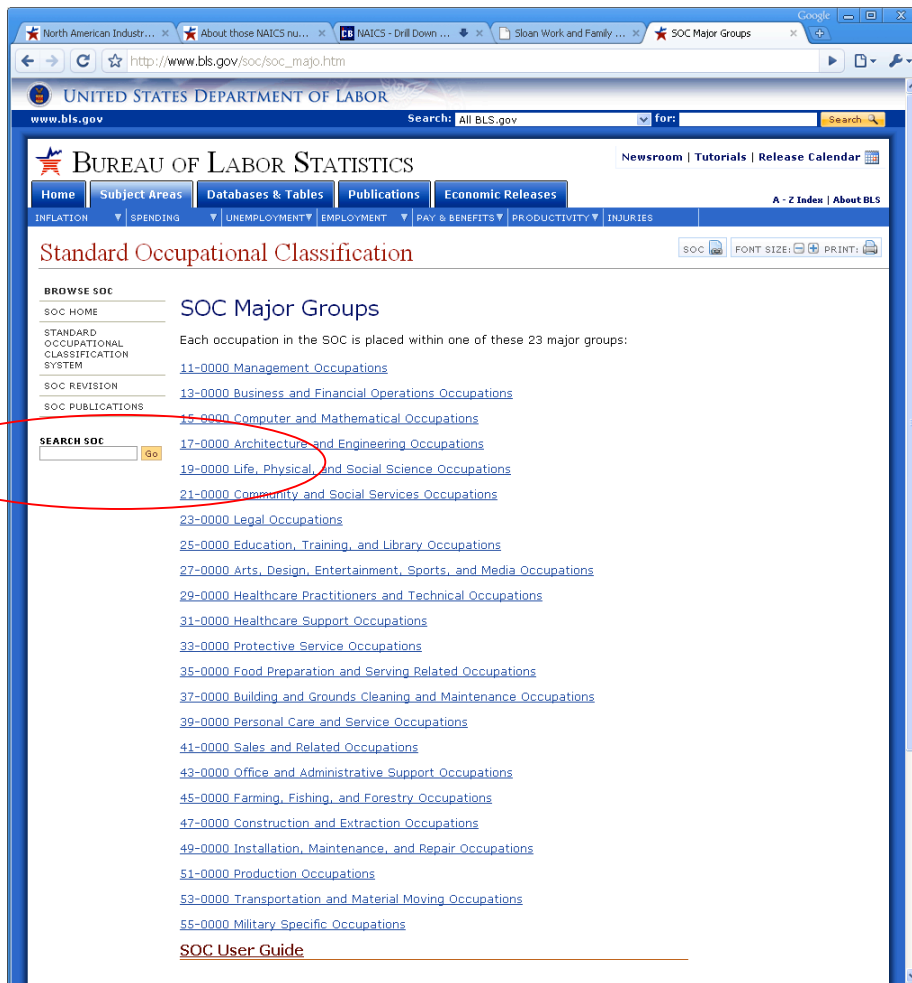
North American Industr... ×
About those NAICS nu... ×
NAICS - Drill Down ... ×
Sloan Work and Family ... ×
SOC Major Groups ×

Google

http://www.bls.gov/soc/soc_majo.htm

UNITED STATES DEPARTMENT OF LABOR

www.bls.gov
Search: All BLS.gov for: Search

BUREAU OF LABOR STATISTICS

Newsroom | Tutorials | Release Calendar

Home | Subject Areas | Databases & Tables | Publications | Economic Releases

A - Z Index | About BLS

INFLATION | SPENDING | UNEMPLOYMENT | EMPLOYMENT | PAY & BENEFITS | PRODUCTIVITY | INJURIES

Standard Occupational Classification

SOC | FONT SIZE: | PRINT:

BROWSE SOC
SOC HOME
STANDARD OCCUPATIONAL CLASSIFICATION SYSTEM
SOC REVISION
SOC PUBLICATIONS

SEARCH SOC
Go

SOC Major Groups

Each occupation in the SOC is placed within one of these 23 major groups:

11-0000 Management Occupations
13-0000 Business and Financial Operations Occupations
15-0000 Computer and Mathematical Occupations
17-0000 Architecture and Engineering Occupations
19-0000 Life, Physical, and Social Science Occupations
21-0000 Community and Social Services Occupations
23-0000 Legal Occupations
25-0000 Education, Training, and Library Occupations
27-0000 Arts, Design, Entertainment, Sports, and Media Occupations
29-0000 Healthcare Practitioners and Technical Occupations
31-0000 Healthcare Support Occupations
33-0000 Protective Service Occupations
35-0000 Food Preparation and Serving Related Occupations
37-0000 Building and Grounds Cleaning and Maintenance Occupations
39-0000 Personal Care and Service Occupations
41-0000 Sales and Related Occupations
43-0000 Office and Administrative Support Occupations
45-0000 Farming, Fishing, and Forestry Occupations
47-0000 Construction and Extraction Occupations
49-0000 Installation, Maintenance, and Repair Occupations
51-0000 Production Occupations
53-0000 Transportation and Material Moving Occupations
55-0000 Military Specific Occupations

SOC User Guide